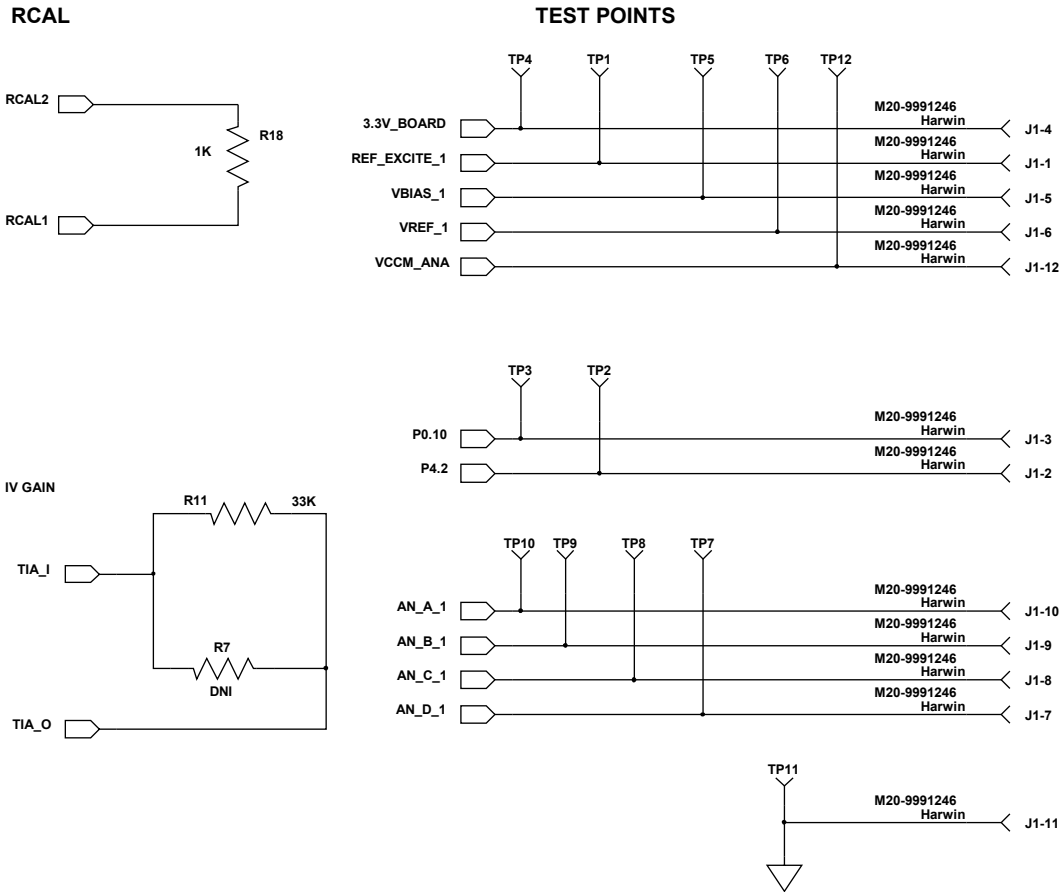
RCAL

RCAL2

1K

R18

RCAL1

TEST POINTS

TP4 TP1 TP5 TP6 TP12

3.3V_BOARD
M20-9991246
Harwin
J1-4

REF_EXCITE_1
M20-9991246
Harwin
J1-1

VBIAS_1
M20-9991246
Harwin
J1-5

VREF_1
M20-9991246
Harwin
J1-6

VCCM_ANA
M20-9991246
Harwin
J1-12

TP3 TP2

P0.10
M20-9991246
Harwin
J1-3

P4.2
M20-9991246
Harwin
J1-2

IV GAIN

R11 33K

TIA_I

R7
DNI

TIA_O

TP10 TP9 TP8 TP7

AN_A_1
M20-9991246
Harwin
J1-10

AN_B_1
M20-9991246
Harwin
J1-9

AN_C_1
M20-9991246
Harwin
J1-8

AN_D_1
M20-9991246
Harwin
J1-7

TP11

M20-9991246
Harwin
J1-11